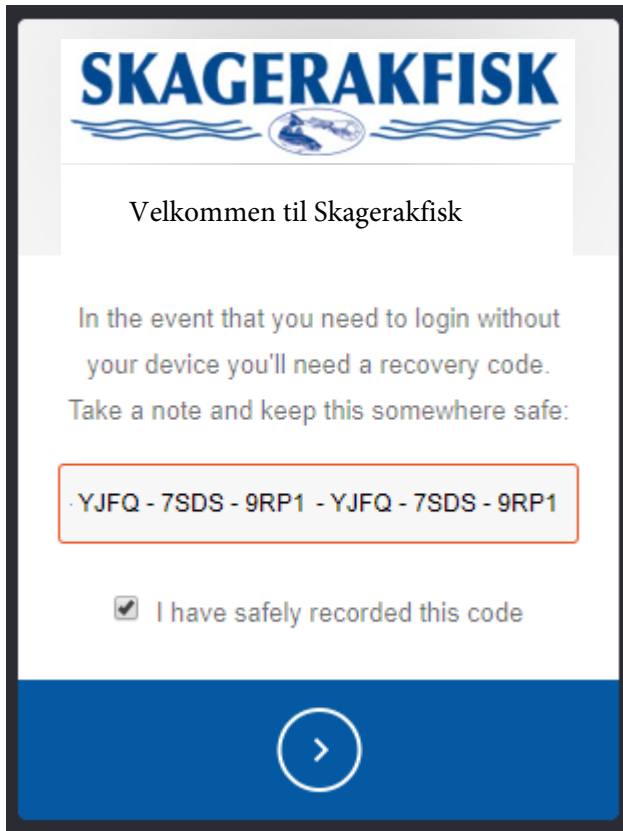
SKAGERAKFISK

Velkommen til Skagerakfisk

In the event that you need to login without your device you'll need a recovery code. Take a note and keep this somewhere safe:

· YJFQ - 7SDS - 9RP1 - YJFQ - 7SDS - 9RP1

I have safely recorded this code

›